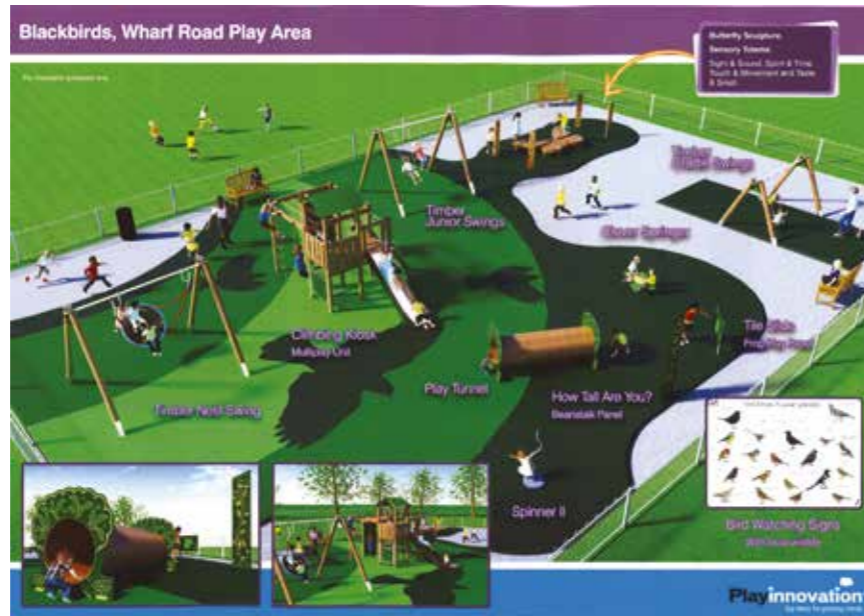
Blackbirds, Wharf Road Play Area

Butterfly Sculpture
Sensory Scheme
Sight & Sound, Spirit & Time, Touch & Movement and Taste & Smell

Timber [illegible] Swings

Timber Junior Swings

Clover Springer

Climbing Kiosk
Multiplay Unit

Timber Nest Swing

Play Tunnel

How Tall Are You?
Beanstalk Panel

Tic Slide
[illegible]

Spinner II

Bird Watching Signs
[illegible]

Playinnovation
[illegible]